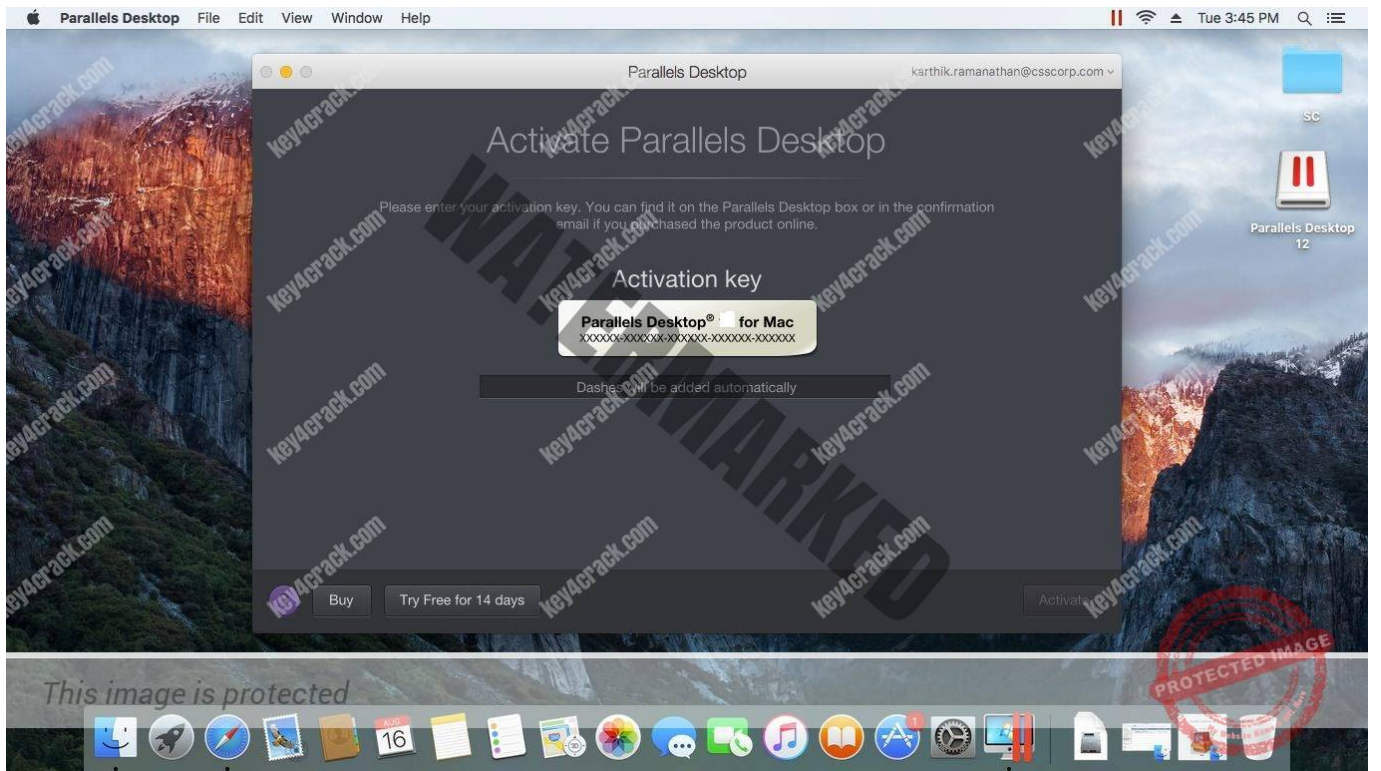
Parallels Desktop File Edit View Window Help

Tue 3:45 PM

Parallels Desktop

karthik.ramanathan@csscorp.com

Activate Parallels Desktop

Please enter your activation key. You can find it on the Parallels Desktop box or in the confirmation email if you purchased the product online.

Activation key

Parallels Desktop® for Mac
XXXXXX-XXXXXX-XXXXXX-XXXXXX-XXXXXX

Dashes will be added automatically

Buy

Try Free for 14 days

Activate

SC

Parallels Desktop 12

WATERMARKED

key4crack.com

This image is protected

PROTECTED IMAGE

AUG
16